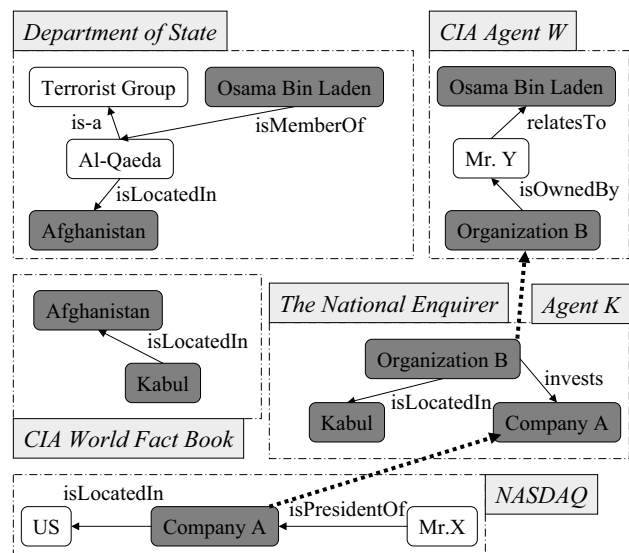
Department of State

Terrorist Group
Osama Bin Laden
is-a
isMemberOf
Al-Qaeda
isLocatedIn
Afghanistan

CIA Agent W

Osama Bin Laden
relatesTo
Mr. Y
isOwnedBy
Organization B

Afghanistan
isLocatedIn
Kabul

CIA World Fact Book

The National Enquirer
Agent K

Organization B
invests
isLocatedIn
Kabul
Company A

NASDAQ

isLocatedIn
US
Company A
isPresidentOf
Mr.X